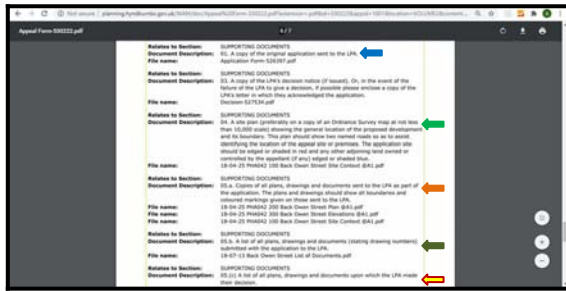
Not secure | planning.hyndburnbc.gov.uk/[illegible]

Appeal Form-530222.pdf

4 / 7

Relates to Section: SUPPORTING DOCUMENTS
Document Description: 01. A copy of the original application sent to the LPA.
File name: Application Form-526397.pdf

Relates to Section: SUPPORTING DOCUMENTS
Document Description: 03. A copy of the LPA's decision notice (if issued). Or, in the event of the failure of the LPA to give a decision, if possible please enclose a copy of the LPA's letter in which they acknowledged the application.
File name: Decision-527534.pdf

Relates to Section: SUPPORTING DOCUMENTS
Document Description: 04. A site plan (preferably on a copy of an Ordnance Survey map at not less than 10,000 scale) showing the general location of the proposed development and its boundary. This plan should show two named roads so as to assist identifying the location of the appeal site or premises. The application site should be edged or shaded in red and any other adjoining land owned or controlled by the appellant (if any) edged or shaded blue.
File name: 18-04-25 PHA042 100 Back Owen Street Site Context @A1.pdf

Relates to Section: SUPPORTING DOCUMENTS
Document Description: 05.a. Copies of all plans, drawings and documents sent to the LPA as part of the application. The plans and drawings should show all boundaries and coloured markings given on those sent to the LPA.
File name: 18-04-25 PHA042 200 Back Owen Street Plan @A1.pdf
File name: 18-04-25 PHA042 300 Back Owen Street Elevations @A1.pdf
File name: 18-04-25 PHA042 100 Back Owen Street Site Context @A1.pdf

Relates to Section: SUPPORTING DOCUMENTS
Document Description: 05.b. A list of all plans, drawings and documents (stating drawing numbers) submitted with the application to the LPA.
File name: 19-07-13 Back Owen Street List of Documents.pdf

Relates to Section: SUPPORTING DOCUMENTS
Document Description: 05.(c) A list of all plans, drawings and documents upon which the LPA made their decision.